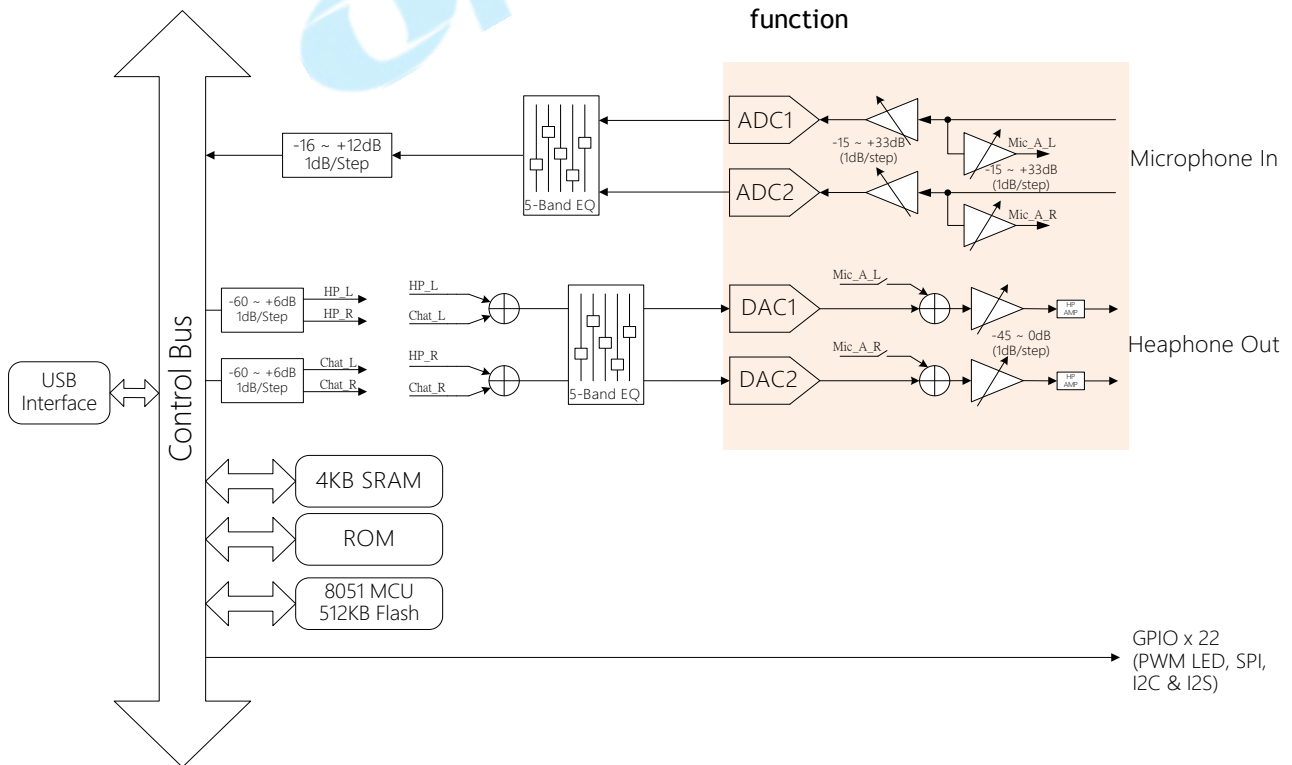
function

-16 ~ +12dB
1dB/Step

5-Band EQ

ADC1

ADC2

-15 ~ +33dB
(1dB/step)

Mic_A_L
-15 ~ +33dB
(1dB/step)

Mic_A_R

Microphone In

-60 ~ +6dB
1dB/Step
HP_L
HP_R

-60 ~ +6dB
1dB/Step
Chat_L
Chat_R

HP_L
Chat_L
HP_R
Chat_R

5-Band EQ

DAC1

DAC2

Mic_A_L

Mic_A_R

HP AMP

HP AMP

-45 ~ 0dB
(1dB/step)

Heaphone Out

USB Interface

Control Bus

4KB SRAM

ROM

8051 MCU
512KB Flash

GPIO x 22
(PWM LED, SPI, I2C & I2S)